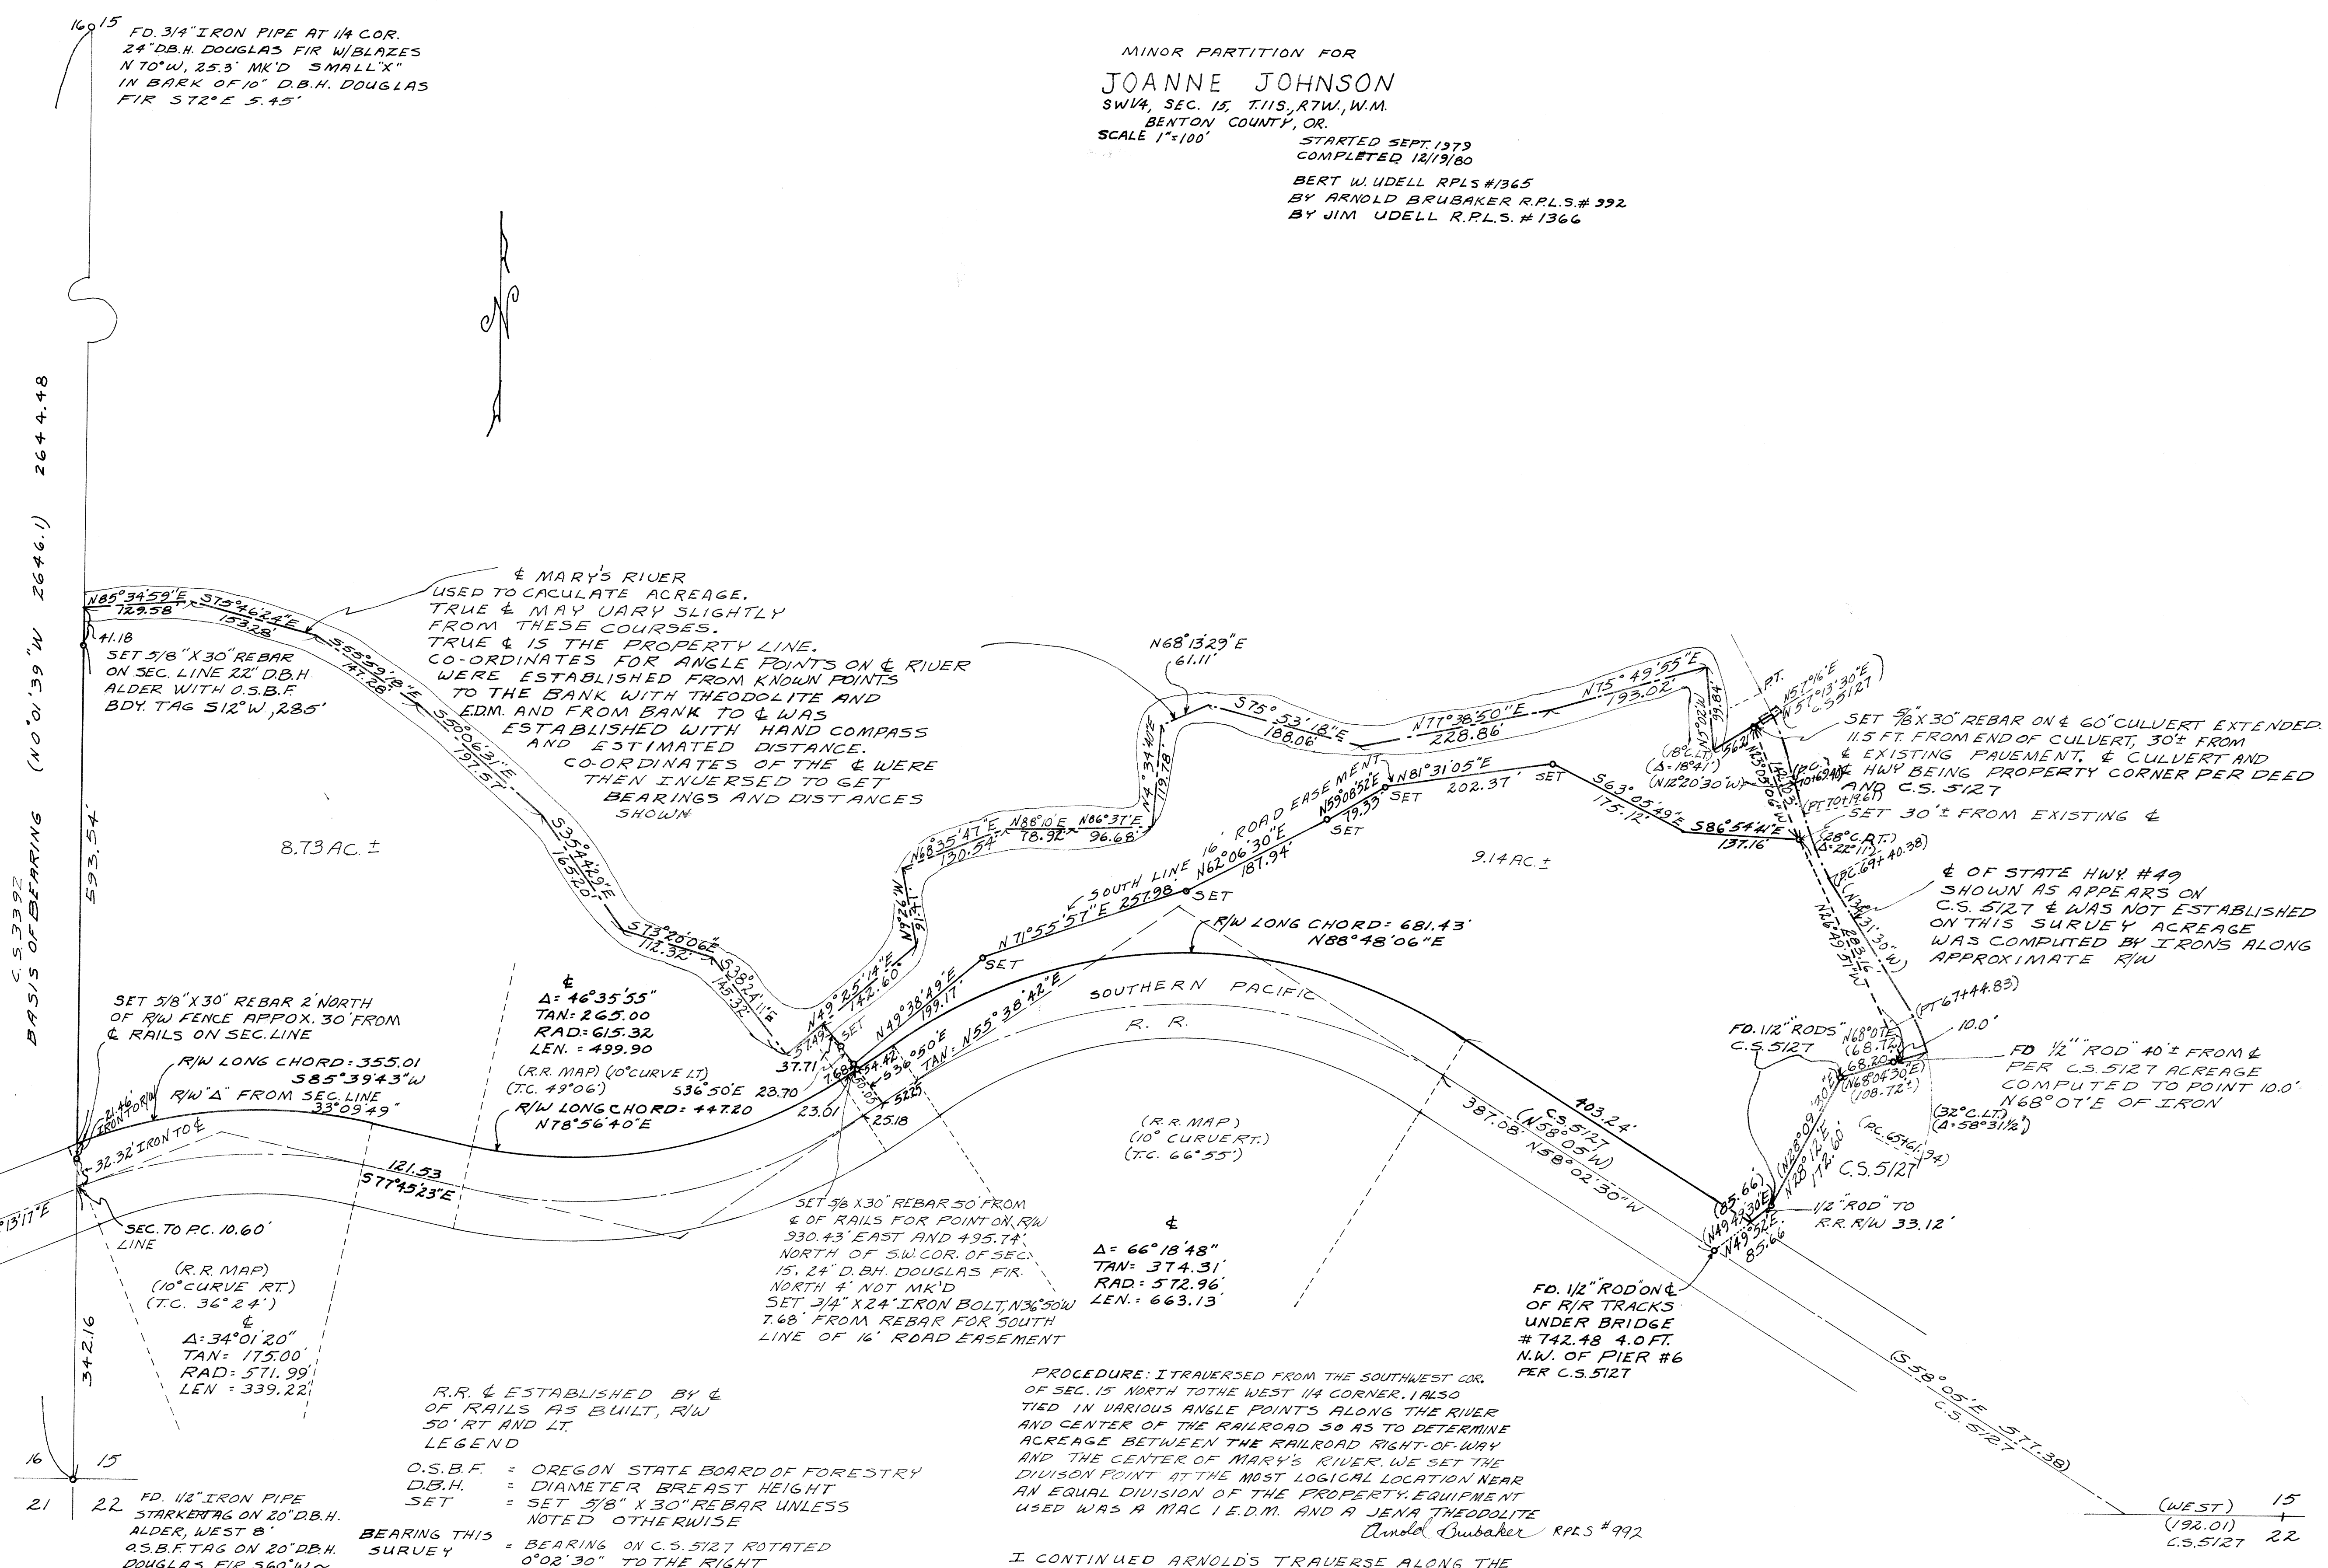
16 15

FD. 3/4" IRON PIPE AT 1/4 COR. 24" D.B.H. DOUGLAS FIR W/BLAZES N 70° W, 25.3' MK'D SMALL "X" IN BARK OF 10" D.B.H. DOUGLAS FIR S72°E 5.45'

MINOR PARTITION FOR
JOANNE JOHNSON
SW1/4, SEC. 15, T.11S., R7W., W.M.
BENTON COUNTY, OR.
SCALE 1"=100'
STARTED SEPT. 1979
COMPLETED 12/19/80

BERT W. UDELL RPLS #1365
BY ARNOLD BRUBAKER R.P.L.S. # 992
BY JIM UDELL R.P.L.S. # 1366

C.S. 3392 BASIS OF BEARING (N 0°01'39" W 2646.1) 2644.48

593.54'

N85°34'59"E 129.58'
S75°46'24"E 153.28'
S65°59'18"E 147.28'
S50°06'31"E 197.57'
S35°42'29"E 165.20'
S73°20'06"E 112.32'
S38°24'11"E 145.32'

41.18
SET 5/8" X 30" REBAR ON SEC. LINE 22" D.B.H. ALDER WITH O.S.B.F. BDY. TAG S12°W, 285'

¢ MARY'S RIVER USED TO CACULATE ACREAGE. TRUE ¢ MAY VARY SLIGHTLY FROM THESE COURSES. TRUE ¢ IS THE PROPERTY LINE. CO-ORDINATES FOR ANGLE POINTS ON ¢ RIVER WERE ESTABLISHED FROM KNOWN POINTS TO THE BANK WITH THEODOLITE AND E.D.M. AND FROM BANK TO ¢ WAS ESTABLISHED WITH HAND COMPASS AND ESTIMATED DISTANCE. CO-ORDINATES OF THE ¢ WERE THEN INVERSED TO GET BEARINGS AND DISTANCES SHOWN

8.73 AC. ±

N68°13'29"E 61.11'
S75°53'18"E 188.06'
N77°38'50"E 228.86'
N75°49'55"E 193.02'
N4°34'41"E 119.78'
N88°10'E 78.92'
N86°37'E 96.68'
N68°35'47"E 130.54'
N9°26'W 91.41'
N49°25'14"E 142.60'

N5°02'W 99.84'
PT.
N57°16'E
(N57°13'30"E) C.S.5127
(18°C.LT.) (Δ=18°41') (N12°20'30"W)
56.21'
N23°05'06"W 181.02'
(P.C. 70+62.4)
(PT 70+19.61)
(28°C.RT.) (Δ=22°11')
(P.C. 69+40.38)
N26°49'51"W 283.16
(N31°31'30"W)
(PT 67+44.83)

SET 5/8" X 30" REBAR ON ¢ 60" CULVERT EXTENDED. 11.5 FT. FROM END OF CULVERT, 30'± FROM ¢ EXISTING PAVEMENT. ¢ CULVERT AND ¢ HWY BEING PROPERTY CORNER PER DEED AND C.S. 5127

SET 30'± FROM EXISTING ¢

¢ OF STATE HWY. #49 SHOWN AS APPEARS ON C.S. 5127 ¢ WAS NOT ESTABLISHED ON THIS SURVEY ACREAGE WAS COMPUTED BY IRONS ALONG APPROXIMATE R/W

SOUTH LINE 16' ROAD EASEMENT
N59°08'52"E 79.35'
N81°31'05"E 202.37'
SET
S63°05'49"E 175.12'
S86°54'41"E 137.16'
N62°06'30"E 181.94'
SET
N71°55'57"E 257.98'
SET
N49°38'49"E 199.17'
SET
9.14 AC. ±

R/W LONG CHORD = 681.43'
N88°48'06"E

SOUTHERN PACIFIC
R. R.

¢
Δ = 46°35'55"
TAN: 265.00
RAD: 615.32
LEN. = 499.90
(R.R. MAP) (10° CURVE LT)
(T.C. 49°06')
S36°50'E 23.70
37.71
57.49
SET
7.68
54.42
50.05
S36°50'E 52.25
TAN: N55°38'42"E
23.01
25.18

R/W LONG CHORD = 447.20
N78°56'40"E

SET 5/8" X 30" REBAR 2' NORTH OF R/W FENCE APPOX. 30' FROM ¢ RAILS ON SEC. LINE
R/W LONG CHORD: 355.01
S85°39'43"W
R/W "Δ" FROM SEC. LINE 33°09'49"
21.46' IRON TO R/W
32.32' IRON TO ¢
121.53
S77°45'23"E
°13'17"E
SEC. TO P.C. 10.60' LINE

(R.R. MAP) (10° CURVE RT.) (T.C. 36°24')
¢
Δ = 34°01'20"
TAN = 175.00
RAD: 571.99
LEN = 339.22

342.16

SET 5/8 X 30" REBAR 50' FROM ¢ OF RAILS FOR POINT ON R/W 930.43' EAST AND 495.74' NORTH OF S.W. COR. OF SEC. 15. 24" D.BH. DOUGLAS FIR. NORTH 4' NOT MK'D
SET 3/4" X 24" IRON BOLT, N36°50'W 7.68' FROM REBAR FOR SOUTH LINE OF 16' ROAD EASEMENT

(R.R. MAP) (10° CURVE RT.) (T.C. 66°55')

¢
Δ = 66°18'48"
TAN = 374.31'
RAD: 572.96'
LEN.: 663.13'

403.24'
C.S. 5127 (N58°05'W)
387.08' N58°02'30"W

(85.66) (N49°49'30"E) N49°52'E 85.66
(N28°09'30"E) N28°12'E 172.60'

FD. 1/2" "RODS" C.S. 5127
N68°07'E (68.72)
68.20
(N68°04'30"E) (108.72')
10.0'
FD 1/2" "ROD" 40'± FROM ¢ PER C.S. 5127 ACREAGE COMPUTED TO POINT 10.0' N68°07'E OF IRON
(32°C.LT.) (Δ=58°31 1/2')
(P.C. 65+61.94)
C.S. 5127
1/2" "ROD" TO R.R. R/W 33.12'

FD. 1/2" "ROD" ON ¢ OF R/R TRACKS UNDER BRIDGE # 742.48 4.0 FT. N.W. OF PIER #6 PER C.S. 5127

(S58°05'E 577.38) C.S. 5127

R.R. ¢ ESTABLISHED BY ¢ OF RAILS AS BUILT, R/W 50' RT AND LT.
LEGEND
O.S.B.F. = OREGON STATE BOARD OF FORESTRY
D.B.H. = DIAMETER BREAST HEIGHT
SET = SET 5/8" X 30" REBAR UNLESS NOTED OTHERWISE
BEARING THIS SURVEY = BEARING ON C.S. 5127 ROTATED 0°02'30" TO THE RIGHT

16 15
21 22
FD. 1/2" IRON PIPE STARKERTAG ON 20" D.B.H. ALDER, WEST 8' O.S.B.F. TAG ON 20" D.B.H. DOUGLAS FIR S60°W ~

PROCEDURE: I TRAVERSED FROM THE SOUTHWEST COR. OF SEC. 15 NORTH TO THE WEST 1/4 CORNER. I ALSO TIED IN VARIOUS ANGLE POINTS ALONG THE RIVER AND CENTER OF THE RAILROAD SO AS TO DETERMINE ACREAGE BETWEEN THE RAILROAD RIGHT-OF-WAY AND THE CENTER OF MARY'S RIVER. WE SET THE DIVISON POINT AT THE MOST LOGICAL LOCATION NEAR AN EQUAL DIVISION OF THE PROPERTY. EQUIPMENT USED WAS A MAC I E.D.M. AND A JENA THEODOLITE
Arnold Brubaker RPLS #992

I CONTINUED ARNOLD'S TRAVERSE ALONG THE

(WEST) 15
(192.01) C.S. 5127 22